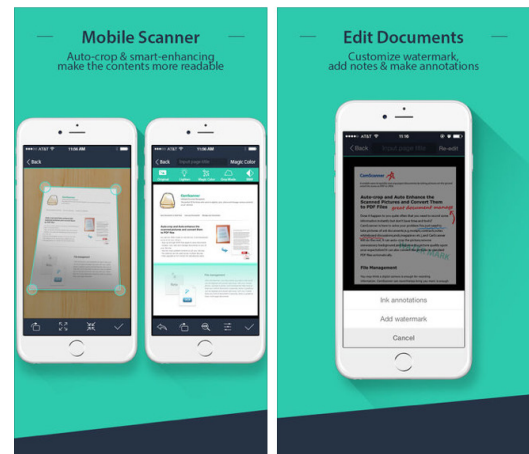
Mobile Scanner

Auto-crop & smart-enhancing make the contents more readable

AT&T 11:06 AM

Back

AT&T 11:06 AM

Back Input page title Magic Color

CamScanner

Auto-crop and Auto Enhance the Scanned Pictures and Convert Them to PDF Files

File Management

Edit Documents

Customize watermark, add notes & make annotations

AT&T 11:16

Back Input page title Re-edit

CamScanner

Auto-crop and Auto Enhance the Scanned Pictures and Convert Them to PDF Files your document manager

File Management

Ink annotations

Add watermark

Cancel